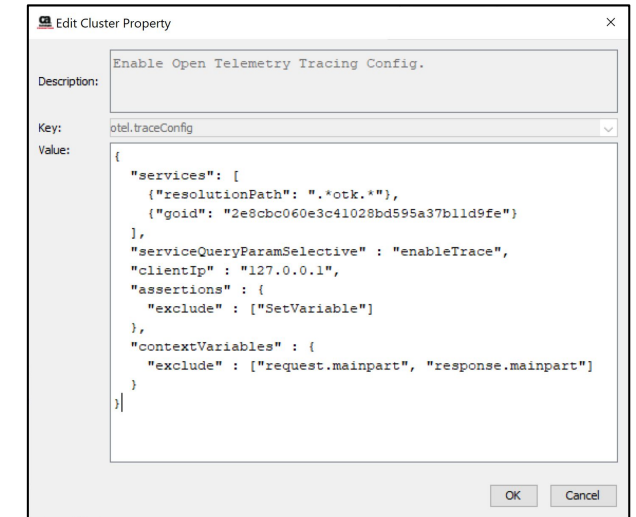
Edit Cluster Property

×

Description:

Enable Open Telemetry Tracing Config.

Key:

otel.traceConfig

Value:

{
  "services": [
    {"resolutionPath": ".*otk.*"},
    {"goid": "2e8cbc060e3c41028bd595a37b11d9fe"}
  ],
  "serviceQueryParamSelective" : "enableTrace",
  "clientIp" : "127.0.0.1",
  "assertions" : {
    "exclude" : ["SetVariable"]
  },
  "contextVariables" : {
    "exclude" : ["request.mainpart", "response.mainpart"]
  }
}

OK

Cancel